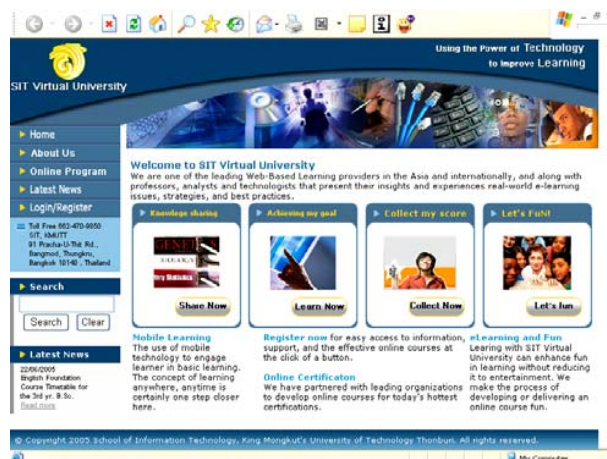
SIT Virtual University

Using the Power of Technology to improve Learning

Home
About Us
Online Program
Latest News
Login/Register

Toll Free 662-470-9850
SIT, KMUTT
91 Pracha-U-Thit Rd.,
Bangmod, Thungkru,
Bangkok 10140 , Thailand

Search

Search Clear

Latest News

22/06/2005
English Foundation Course Timetable for the 3rd yr. B.Sc.
Read more

Welcome to SIT Virtual University
We are one of the leading Web-Based Learning providers in the Asia and internationally, and along with professors, analysts and technologists that present their insights and experiences real-world e-learning issues, strategies, and best practices.

Knowledge sharing
Achieving my goal
Collect my score
Let's Fun!

Share Now
Learn Now
Collect Now
Let's fun

Mobile Learning
The use of mobile technology to engage learner in basic learning. The concept of learning anywhere, anytime is certainly one step closer here.

Register now for easy access to information, support, and the effective online courses at the click of a button.

Online Certificaton
We have partnered with leading organizations to develop online courses for today's hottest certifications.

eLearning and Fun
Learing with SIT Virtual University can enhance fun in learning without reducing it to entertainment. We make the process of developing or delivering an online course fun.

© Copyright 2005 School of Information Technology, King Mongkut's University of Technology Thonburi. All rights reserved.

My Computer